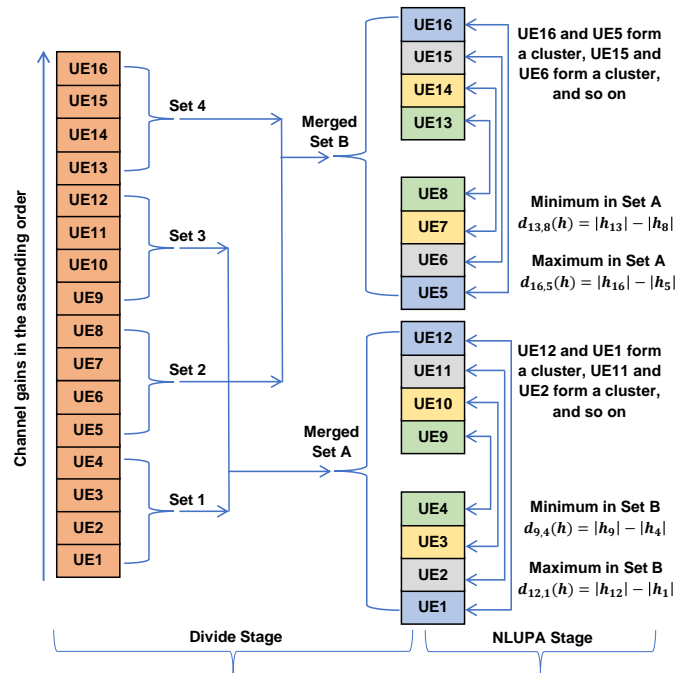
Channel gains in the ascending order

UE16
UE15
UE14
UE13
UE12
UE11
UE10
UE9
UE8
UE7
UE6
UE5
UE4
UE3
UE2
UE1

Set 4
Set 3
Set 2
Set 1

Merged Set B
Merged Set A

UE16
UE15
UE14
UE13
UE8
UE7
UE6
UE5

UE12
UE11
UE10
UE9
UE4
UE3
UE2
UE1

UE16 and UE5 form a cluster, UE15 and UE6 form a cluster, and so on

Minimum in Set A
$d_{13,8}(h) = |h_{13}| - |h_8|$

Maximum in Set A
$d_{16,5}(h) = |h_{16}| - |h_5|$

UE12 and UE1 form a cluster, UE11 and UE2 form a cluster, and so on

Minimum in Set B
$d_{9,4}(h) = |h_9| - |h_4|$

Maximum in Set B
$d_{12,1}(h) = |h_{12}| - |h_1|$

Divide Stage
NLUPA Stage